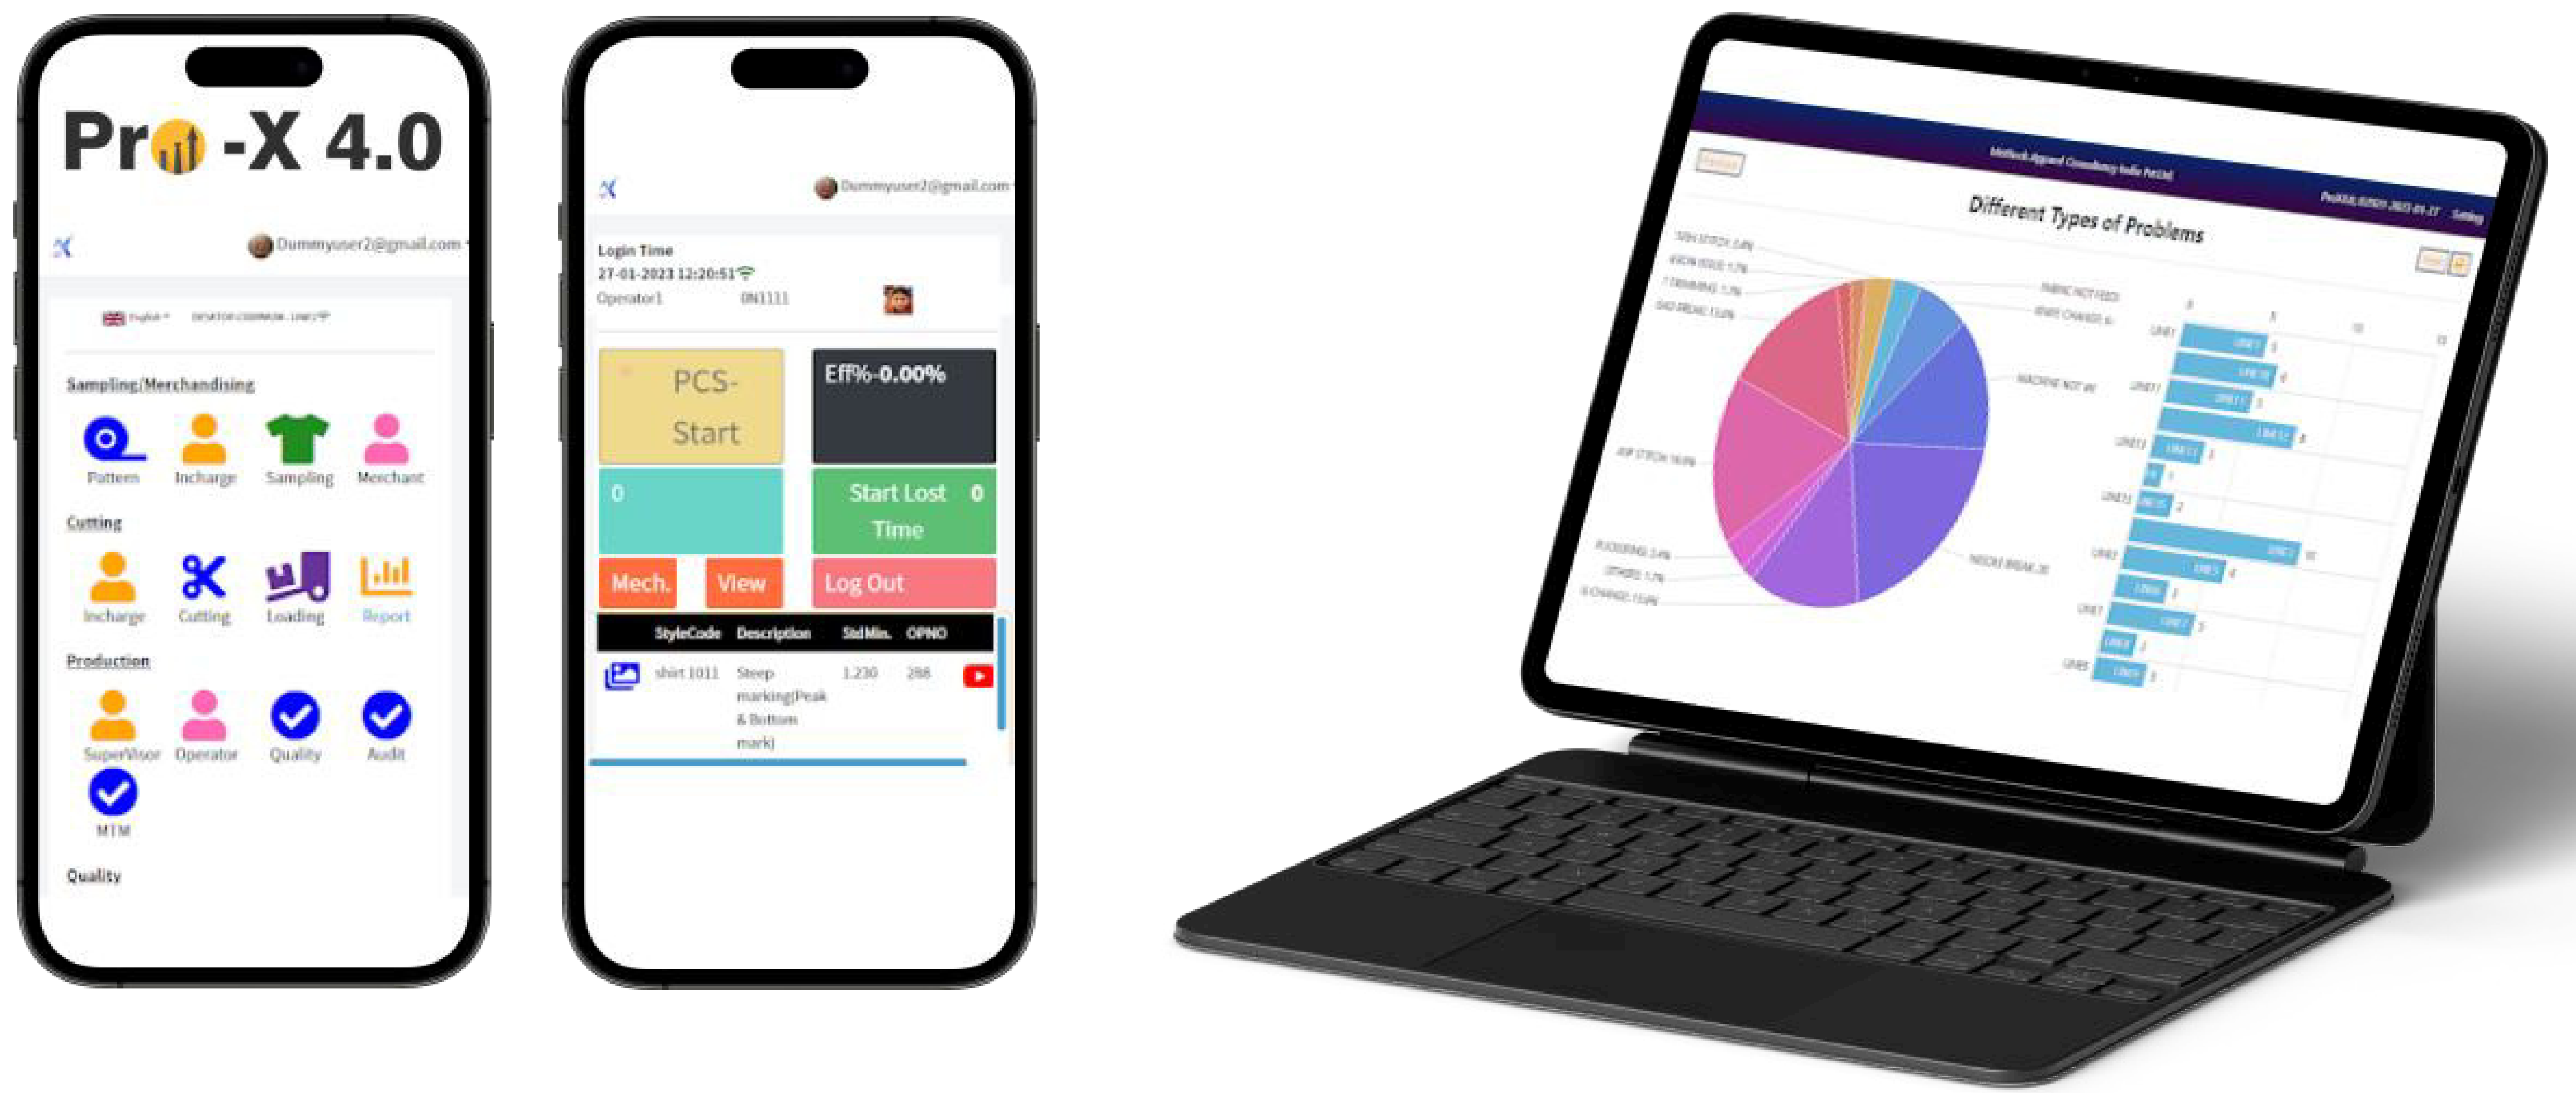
Pro -X 4.0

Dummyuser2@gmail.com

English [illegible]

Sampling/Merchandising

Pattern Incharge Sampling Merchant

Cutting

Incharge Cutting Loading Report

Production

SuperVisor Operator Quality Audit

MTM

Quality

Dummyuser2@gmail.com

Login Time
27-01-2023 12:20:51
Operator1 0N1111

PCS-Start

Eff%-0.00%

0

Start Lost Time 0

Mech. View

Log Out

| StyleCode | Description | StdMin. | OPNO |
|---|---|---|---|
| shirt 1011 | Steep marking(Peak & Bottom mark) | 1.230 | 288 |

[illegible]

Different Types of Problems

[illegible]